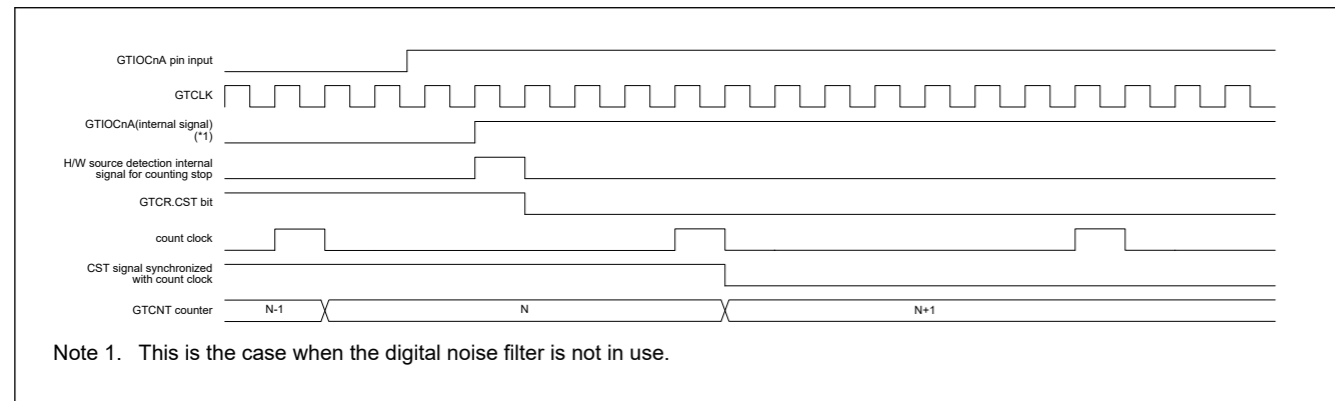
GTIOCnA pin input

GTCLK

GTIOCnA(internal signal) (*1)

H/W source detection internal signal for counting stop

GTCR.CST bit

count clock

CST signal synchronized with count clock

GTCNT counter

N-1

N

N+1

Note 1. This is the case when the digital noise filter is not in use.